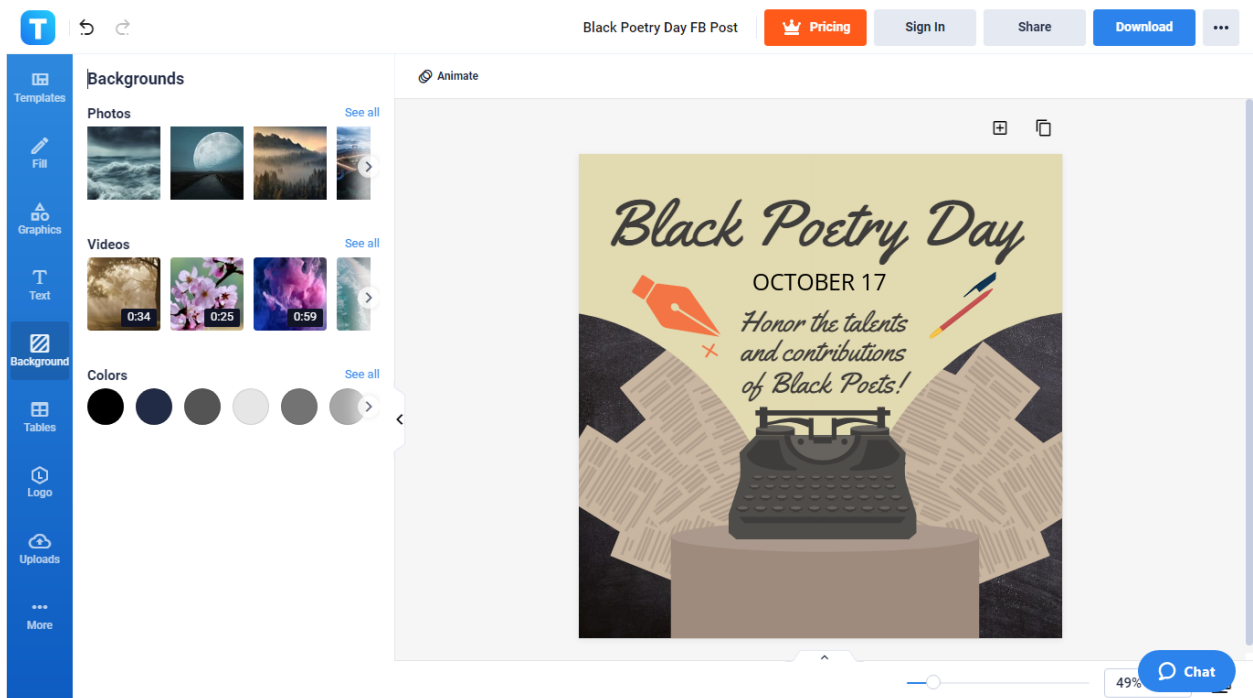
T

Black Poetry Day FB Post

Pricing

Sign In

Share

Download

Templates

Fill

Graphics

Text

Background

Tables

Logo

Uploads

More

Backgrounds

Photos

See all

Videos

See all

0:34

0:25

0:59

Colors

See all

Animate

Black Poetry Day

OCTOBER 17

Honor the talents and contributions of Black Poets!

49%

Chat